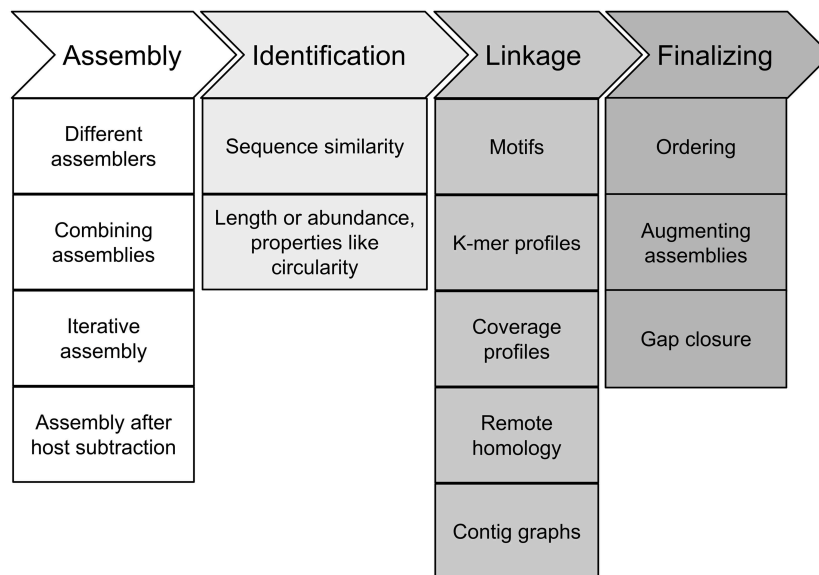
Assembly

Different assemblers

Combining assemblies

Iterative assembly

Assembly after host subtraction

Identification

Sequence similarity

Length or abundance, properties like circularity

Linkage

Motifs

K-mer profiles

Coverage profiles

Remote homology

Contig graphs

Finalizing

Ordering

Augmenting assemblies

Gap closure